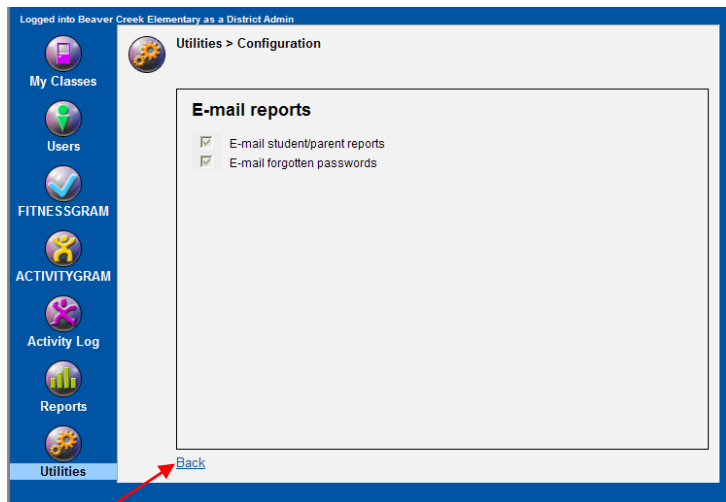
Logged into Beaver Creek Elementary as a District Admin

My Classes

Users

FITNESSGRAM

ACTIVITYGRAM

Activity Log

Reports

Utilities

Utilities > Configuration

E-mail reports

E-mail student/parent reports

E-mail forgotten passwords

Back